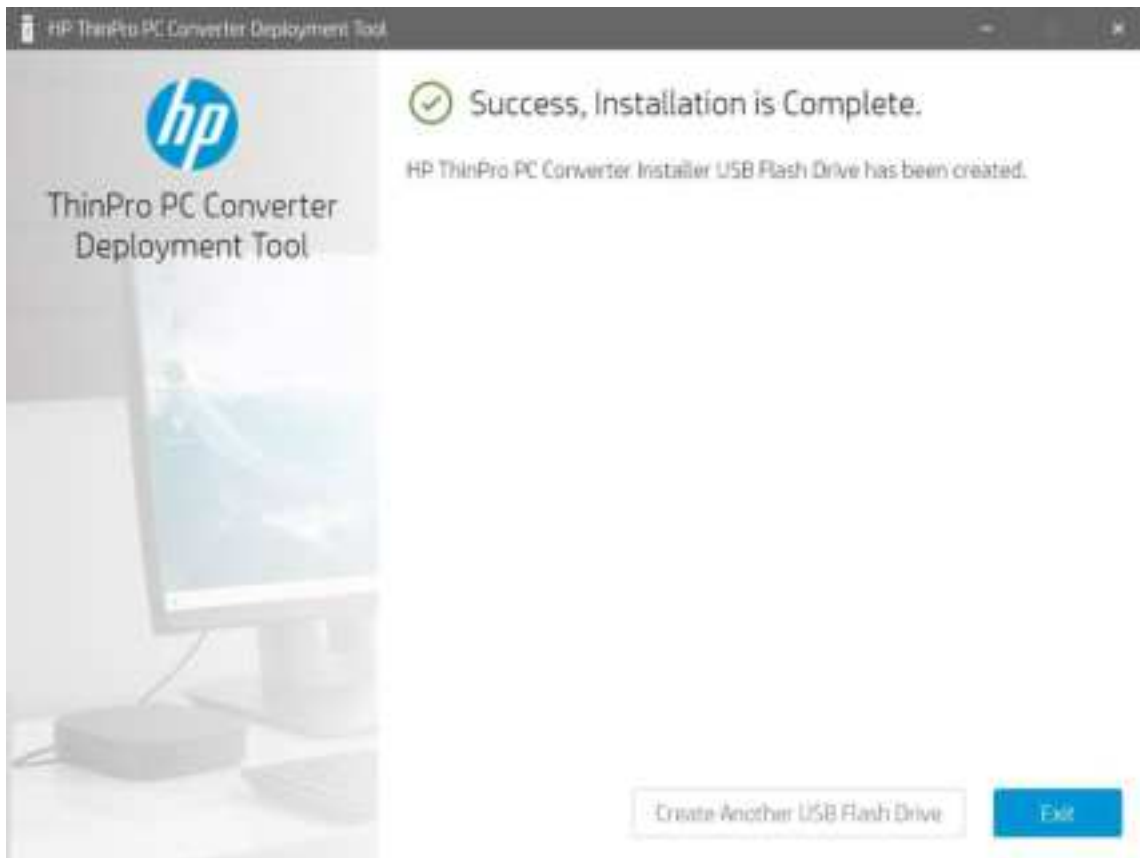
HP ThinPro PC Converter Deployment Tool

hp

ThinPro PC Converter Deployment Tool

Success, Installation is Complete.

HP ThinPro PC Converter Installer USB Flash Drive has been created.

Create Another USB Flash Drive

Exit